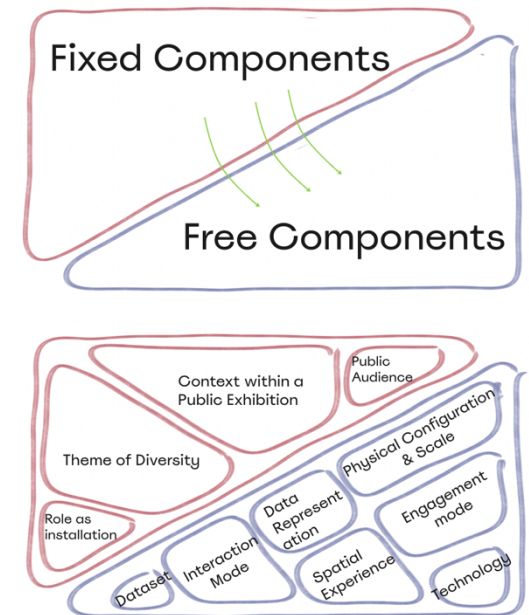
Fixed Components

Free Components

Context within a Public Exhibition

Public Audience

Theme of Diversity

Physical Configuration & Scale

Data Representation

Engagement mode

Role as installation

Interaction Mode

Spatial Experience

Dataset

Technology